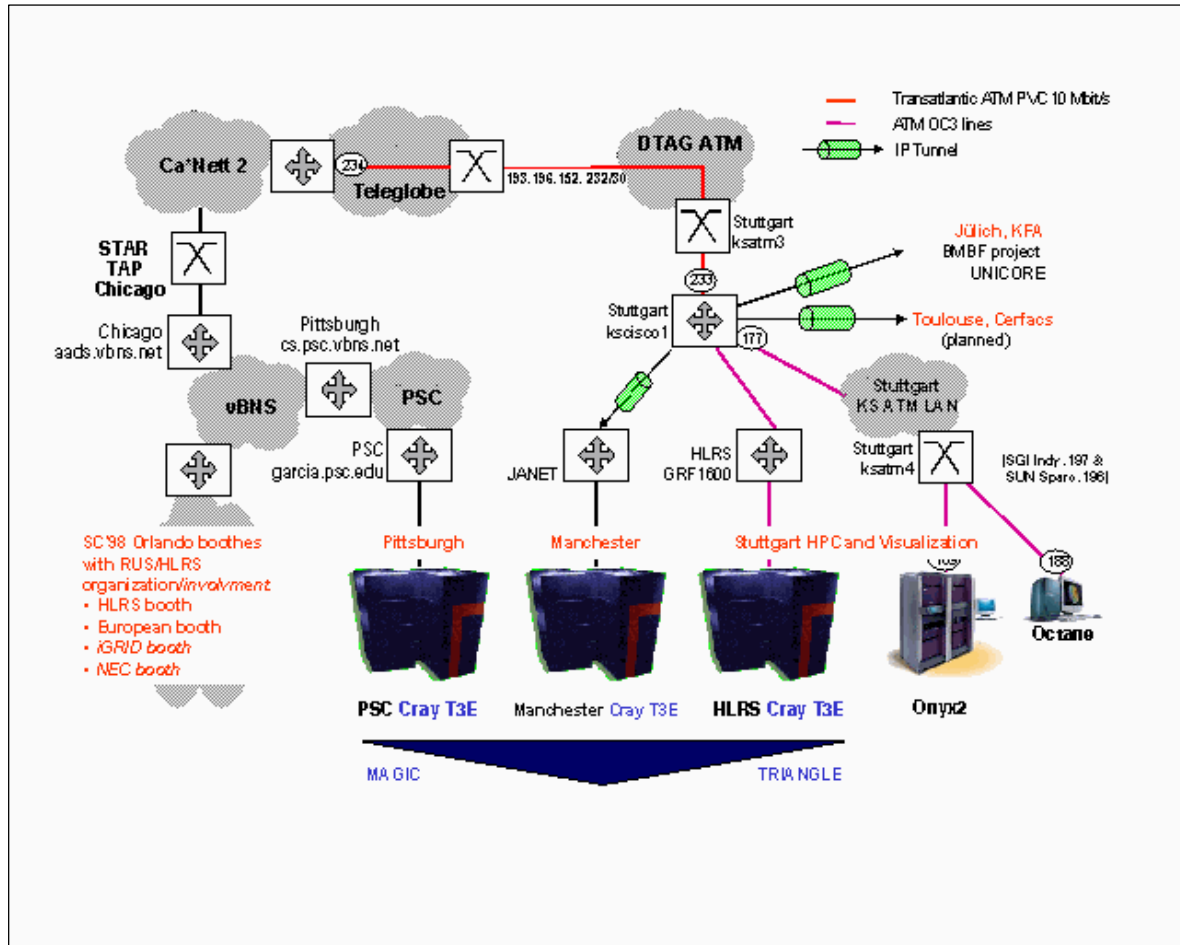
Transatlantic ATM PVC 10 Mbit/s
ATM OC3 lines
IP Tunnel

Ca*Nett 2
234
Teleglobe
193.196.152.232/30
DTAG ATM
Stuttgart ksatm3
233
Jülich, KFA
BMBF project UNICORE
Stuttgart kscisco1
Toulouse, Cerfacs (planned)
177
STAR TAP Chicago
Chicago aads.vbns.net
Pittsburgh cs.psc.vbns.net
vBNS
PSC
PSC garcia.psc.edu
JANET
HLRS GRF1600
Stuttgart KS ATM LAN
Stuttgart ksatm4
(SGI Indy .197 & SUN Sparc .196)
SC'98 Orlando boothes with RUS/HLRS organization/involvment
• HLRS booth
• European booth
• iGRID booth
• NEC booth
Pittsburgh
Manchester
Stuttgart HPC and Visualization
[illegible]
188
Octane
PSC Cray T3E
Manchester Cray T3E
HLRS Cray T3E
Onyx2
MAGIC
TRIANGLE